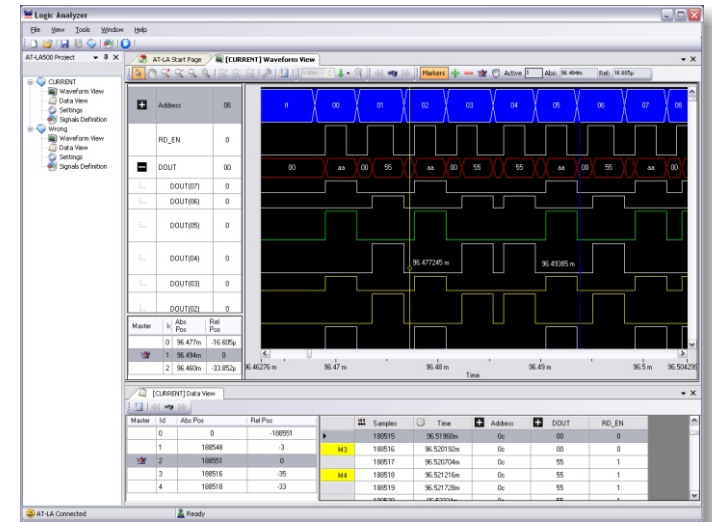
Logic Analyzer

File View Tools Window Help

AT-LA500 Project

CURRENT
Waveform View
Data View
Settings
Signals Definition
Wrong
Waveform View
Data View
Settings
Signals Definition

AT-LA Start Page
[CURRENT] Waveform View

Markers
Active
Abs: 96.494m
Rel: 16.605µ

| | Address | 06 |
|---|---|---|
| | RD_EN | 0 |
| | DOUT | 00 |
| | DOUT(07) | 0 |
| | DOUT(06) | 0 |
| | DOUT(05) | 0 |
| | DOUT(04) | 0 |
| | DOUT(03) | 0 |
| | DOUT(02) | 0 |

ff 00 01 02 03 04 05 06 07 08

00 aa 00 55 aa 00 55 55 aa 00 55 aa 00

96.477245 m
96.49385 m

| Master | Id | Abs Pos | Rel Pos |
|---|---|---|---|
| | 0 | 96.477m | -16.605µ |
| | 1 | 96.494m | 0 |
| | 2 | 96.460m | -33.852µ |

96.46276 m 96.47 m 96.48 m 96.49 m 96.5 m 96.50429
Time

[CURRENT] Data View

| Master | Id | Abs Pos | Rel Pos |
|---|---|---|---|
| | 0 | 0 | -188551 |
| | 1 | 188548 | -3 |
| | 2 | 188551 | 0 |
| | 3 | 188516 | -35 |
| | 4 | 188518 | -33 |

| | Samples | Time | Address | DOUT | RD_EN |
|---|---|---|---|---|---|
| | 188515 | 96.51968m | 0c | 00 | 0 |
| M3 | 188516 | 96.520192m | 0c | 00 | 0 |
| | 188517 | 96.520704m | 0c | 55 | 1 |
| M4 | 188518 | 96.521216m | 0c | 55 | 1 |
| | 188519 | 96.521728m | 0c | 55 | 1 |

AT-LA Connected
Ready